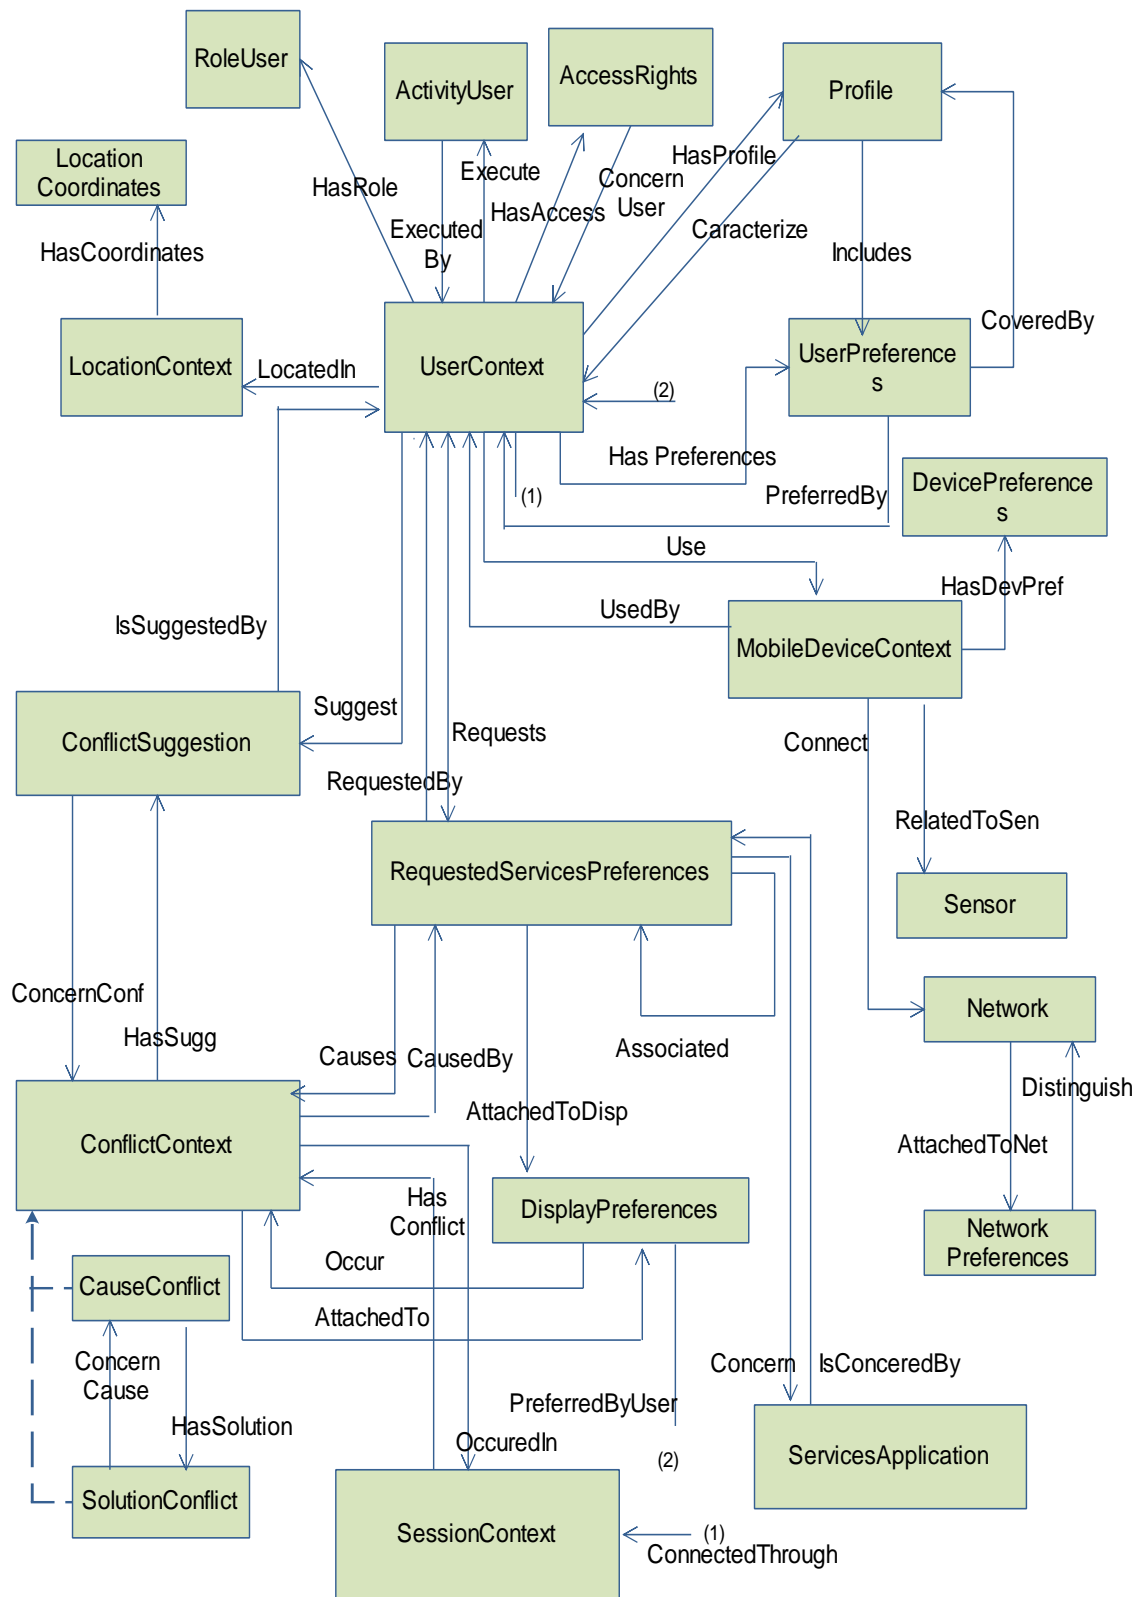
RoleUser

ActivityUser

AccessRights

Profile

Location Coordinates

HasRole

Execute

Concern User

HasProfile

HasAccess

Executed By

Caracterize

HasCoordinates

Includes

CoveredBy

LocationContext

LocatedIn

UserContext

UserPreferences

(2)

Has Preferences

DevicePreferences

(1)

PreferredBy

Use

HasDevPref

UsedBy

IsSuggestedBy

MobileDeviceContext

Suggest

ConflictSuggestion

Requests

Connect

RequestedBy

RelatedToSen

RequestedServicesPreferences

Sensor

ConcernConf

Network

HasSugg

Causes

CausedBy

Associated

Distinguish

AttachedToDisp

AttachedToNet

ConflictContext

Has Conflict

DisplayPreferences

Network Preferences

Occur

CauseConflict

AttachedTo

Concern Cause

Concern

IsConceredBy

HasSolution

PreferredByUser

OccuredIn

(2)

ServicesApplication

SolutionConflict

SessionContext

(1)

ConnectedThrough